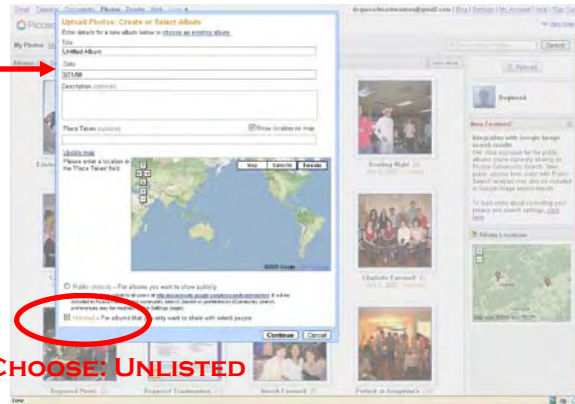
Upload Photos: Create or Select Album

Enter details for a new album below or choose an existing album.

Title

Untitled Album

Date

3/21/08

Description (optional)

Place Taken (optional)

Show location on map

Update map

Please enter a location in the 'Place Taken' field

Map Satellite Terrain

©2008 Google

Public (details) - For albums you want to show publicly.

Unlisted - For albums that you only want to share with select people

Continue Cancel

My Photos

Picasa

Search

Upload

Bowling Night

Charlotte Farewell

Integration with Google Image search results

Album Location

Choose: Unlisted

Done